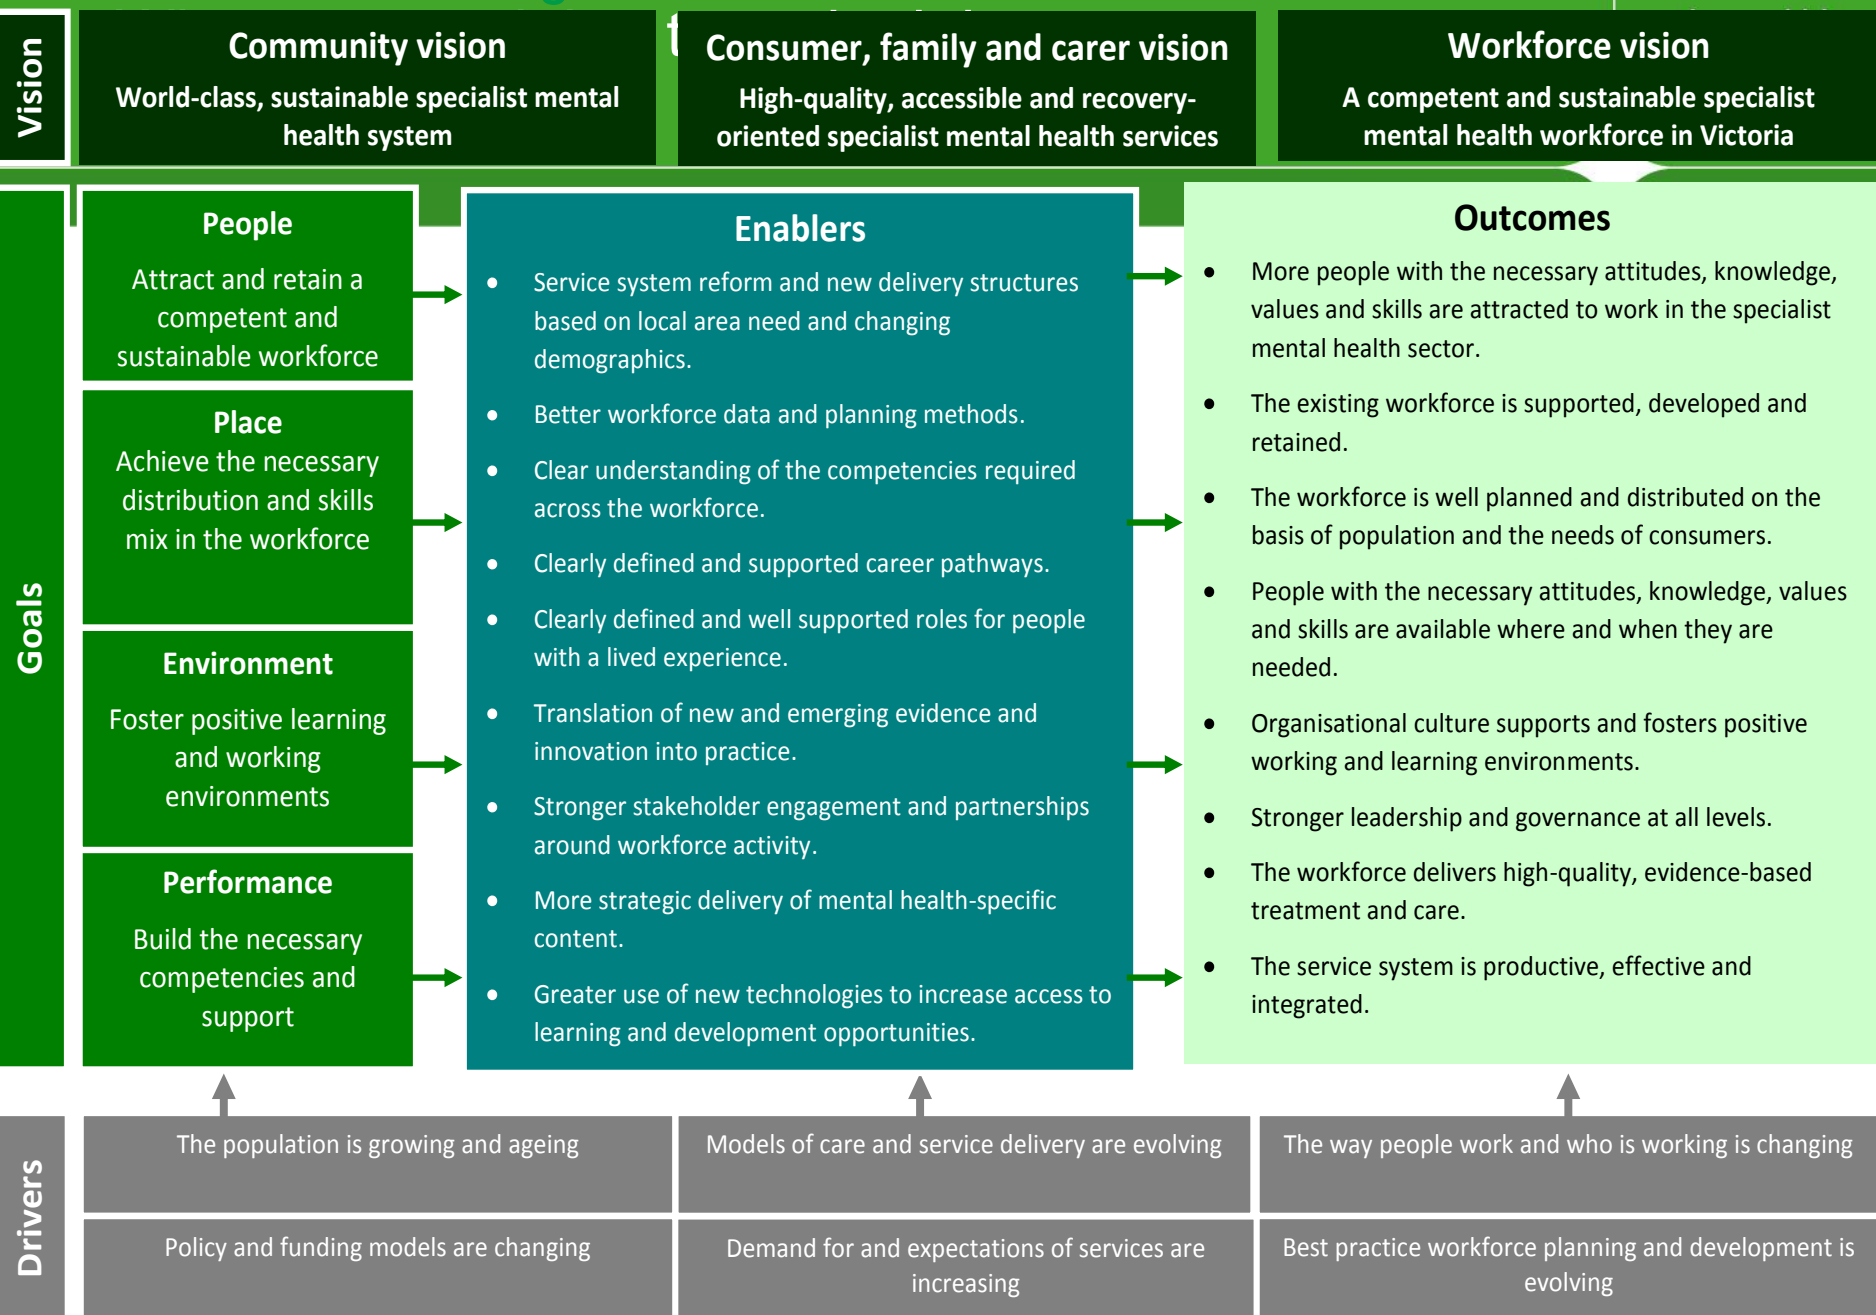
Vision

Community vision
World-class, sustainable specialist mental health system

Consumer, family and carer vision
High-quality, accessible and recovery-oriented specialist mental health services

Workforce vision
A competent and sustainable specialist mental health workforce in Victoria

Goals

People
Attract and retain a competent and sustainable workforce

Place
Achieve the necessary distribution and skills mix in the workforce

Environment
Foster positive learning and working environments

Performance
Build the necessary competencies and support

Enablers
- Service system reform and new delivery structures based on local area need and changing demographics.
- Better workforce data and planning methods.
- Clear understanding of the competencies required across the workforce.
- Clearly defined and supported career pathways.
- Clearly defined and well supported roles for people with a lived experience.
- Translation of new and emerging evidence and innovation into practice.
- Stronger stakeholder engagement and partnerships around workforce activity.
- More strategic delivery of mental health-specific content.
- Greater use of new technologies to increase access to learning and development opportunities.

Outcomes
- More people with the necessary attitudes, knowledge, values and skills are attracted to work in the specialist mental health sector.
- The existing workforce is supported, developed and retained.
- The workforce is well planned and distributed on the basis of population and the needs of consumers.
- People with the necessary attitudes, knowledge, values and skills are available where and when they are needed.
- Organisational culture supports and fosters positive working and learning environments.
- Stronger leadership and governance at all levels.
- The workforce delivers high-quality, evidence-based treatment and care.
- The service system is productive, effective and integrated.

Drivers

| The population is growing and ageing | Models of care and service delivery are evolving | The way people work and who is working is changing |
|---|---|---|
| Policy and funding models are changing | Demand for and expectations of services are increasing | Best practice workforce planning and development is evolving |